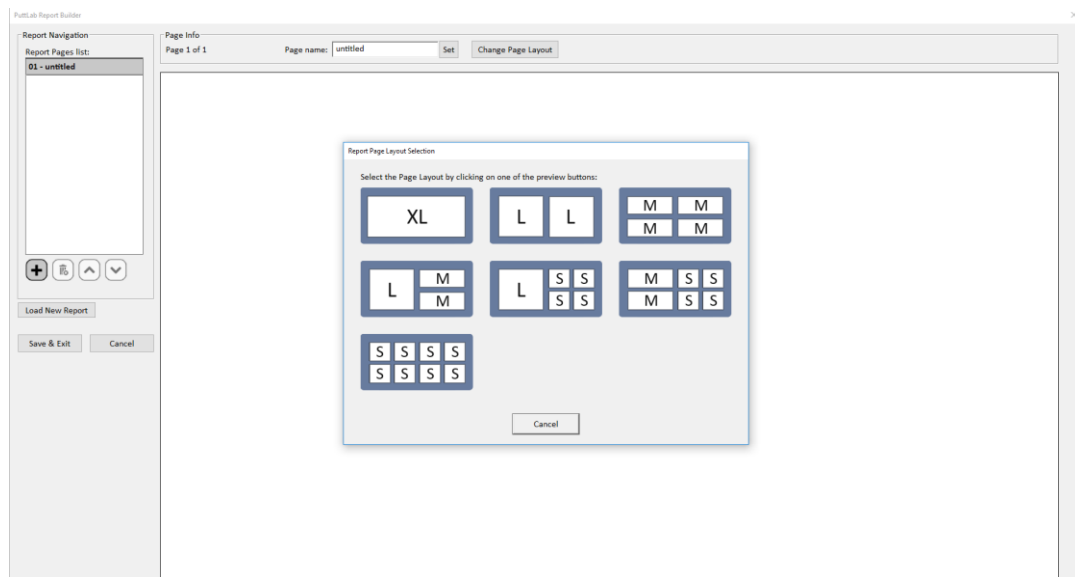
PuttLab Report Builder

Report Navigation
Report Pages list:
01 - untitled

Load New Report

Save & Exit
Cancel

Page Info
Page 1 of 1
Page name: untitled
Set
Change Page Layout

Report Page Layout Selection

Select the Page Layout by clicking on one of the preview buttons:

XL

L L

M M
M M

L M
M

L S S
S S

M S S
M S S

S S S S
S S S S

Cancel